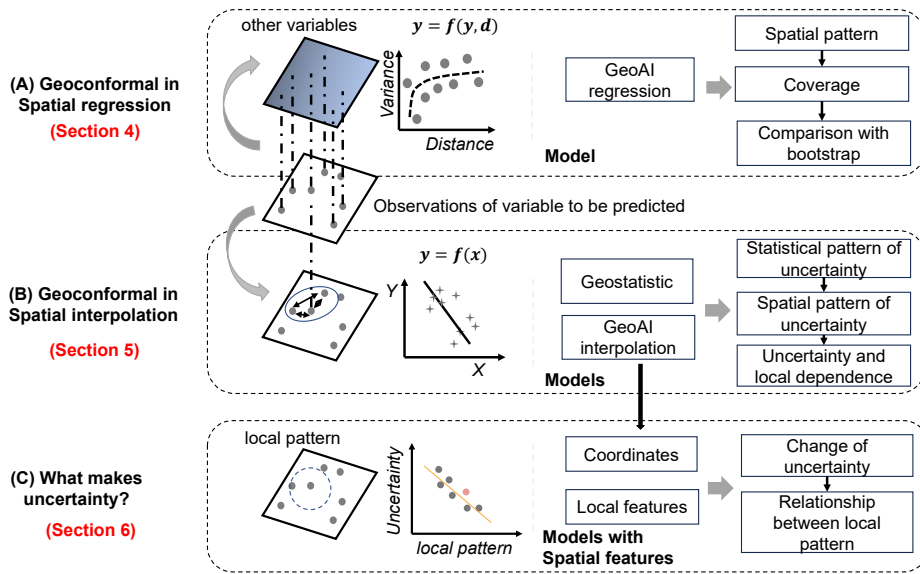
(A) Geoconformal in Spatial regression

(Section 4)

other variables

$y = f(y, d)$

Variance

Distance

GeoAI regression

Spatial pattern

Coverage

Comparison with bootstrap

Model

Observations of variable to be predicted

(B) Geoconformal in Spatial interpolation

(Section 5)

$y = f(x)$

Y

X

Geostatistic

GeoAI interpolation

Statistical pattern of uncertainty

Spatial pattern of uncertainty

Uncertainty and local dependence

Models

(C) What makes uncertainty?

(Section 6)

local pattern

Uncertainty

local pattern

Coordinates

Local features

Change of uncertainty

Relationship between local pattern

Models with Spatial features